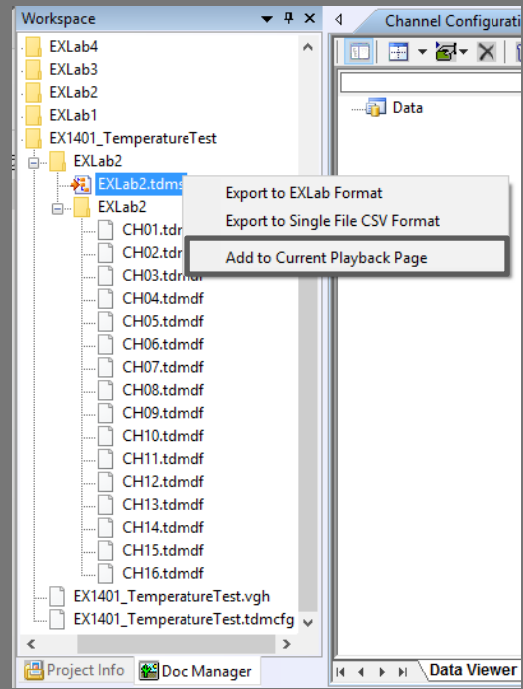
Workspace
EXLab4
EXLab3
EXLab2
EXLab1
EX1401_TemperatureTest
EXLab2
EXLab2.tdms
EXLab2
CH01.tdm
CH02.tdr
CH03.tdmdf
CH04.tdmdf
CH05.tdmdf
CH06.tdmdf
CH07.tdmdf
CH08.tdmdf
CH09.tdmdf
CH10.tdmdf
CH11.tdmdf
CH12.tdmdf
CH13.tdmdf
CH14.tdmdf
CH15.tdmdf
CH16.tdmdf
EX1401_TemperatureTest.vgh
EX1401_TemperatureTest.tdmcfg

Export to EXLab Format
Export to Single File CSV Format
Add to Current Playback Page

Project Info
Doc Manager

Channel Configurati
Data
Data Viewer